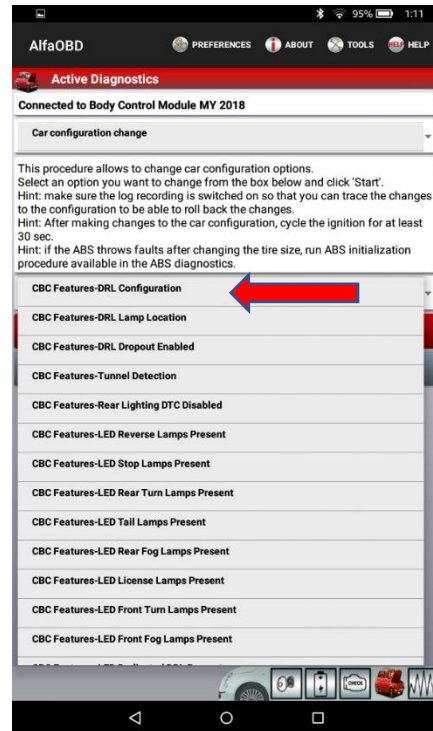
95% 1:11

AlfaOBD PREFERENCES ABOUT TOOLS HELP

Active Diagnostics

Connected to Body Control Module MY 2018

Car configuration change

This procedure allows to change car configuration options.
Select an option you want to change from the box below and click 'Start'.
Hint: make sure the log recording is switched on so that you can trace the changes to the configuration to be able to roll back the changes.
Hint: After making changes to the car configuration, cycle the ignition for at least 30 sec.
Hint: if the ABS throws faults after changing the tire size, run ABS initialization procedure available in the ABS diagnostics.

CBC Features-DRL Configuration

CBC Features-DRL Lamp Location

CBC Features-DRL Dropout Enabled

CBC Features-Tunnel Detection

CBC Features-Rear Lighting DTC Disabled

CBC Features-LED Reverse Lamps Present

CBC Features-LED Stop Lamps Present

CBC Features-LED Rear Turn Lamps Present

CBC Features-LED Tail Lamps Present

CBC Features-LED Rear Fog Lamps Present

CBC Features-LED License Lamps Present

CBC Features-LED Front Turn Lamps Present

CBC Features-LED Front Fog Lamps Present

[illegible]

CHECK